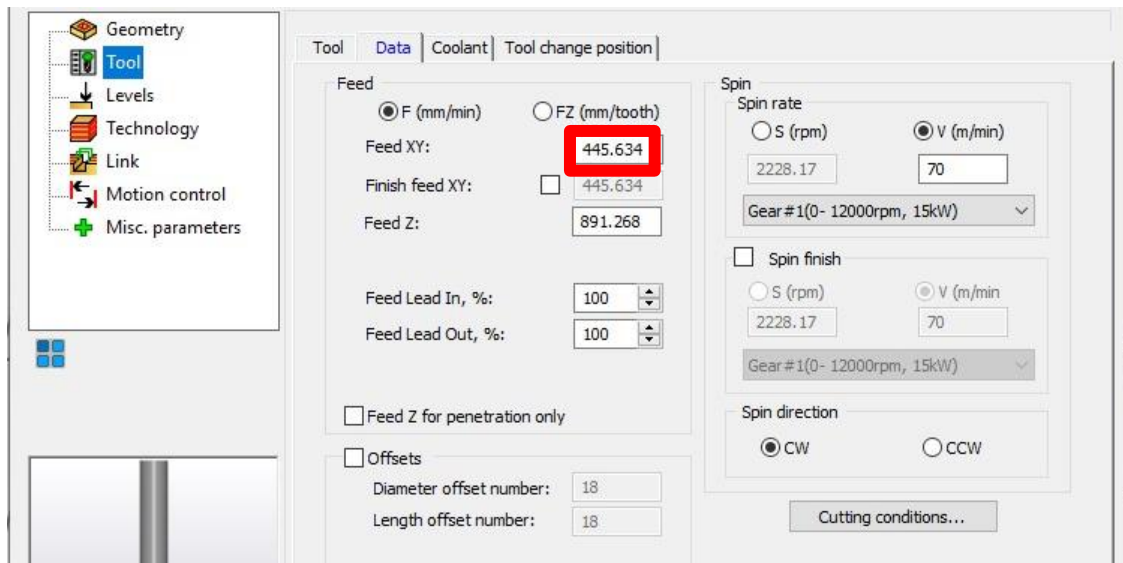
Geometry
Tool
Levels
Technology
Link
Motion control
Misc. parameters

Tool | Data | Coolant | Tool change position

Feed
F (mm/min)
FZ (mm/tooth)
Feed XY: 445.634
Finish feed XY: 445.634
Feed Z: 891.268
Feed Lead In, %: 100
Feed Lead Out, %: 100
Feed Z for penetration only

Offsets
Diameter offset number: 18
Length offset number: 18

Spin
Spin rate
S (rpm)
V (m/min)
2228.17
70
Gear#1(0- 12000rpm, 15kW)
Spin finish
S (rpm)
V (m/min
2228.17
70
Gear#1(0- 12000rpm, 15kW)
Spin direction
CW
CCW
Cutting conditions...